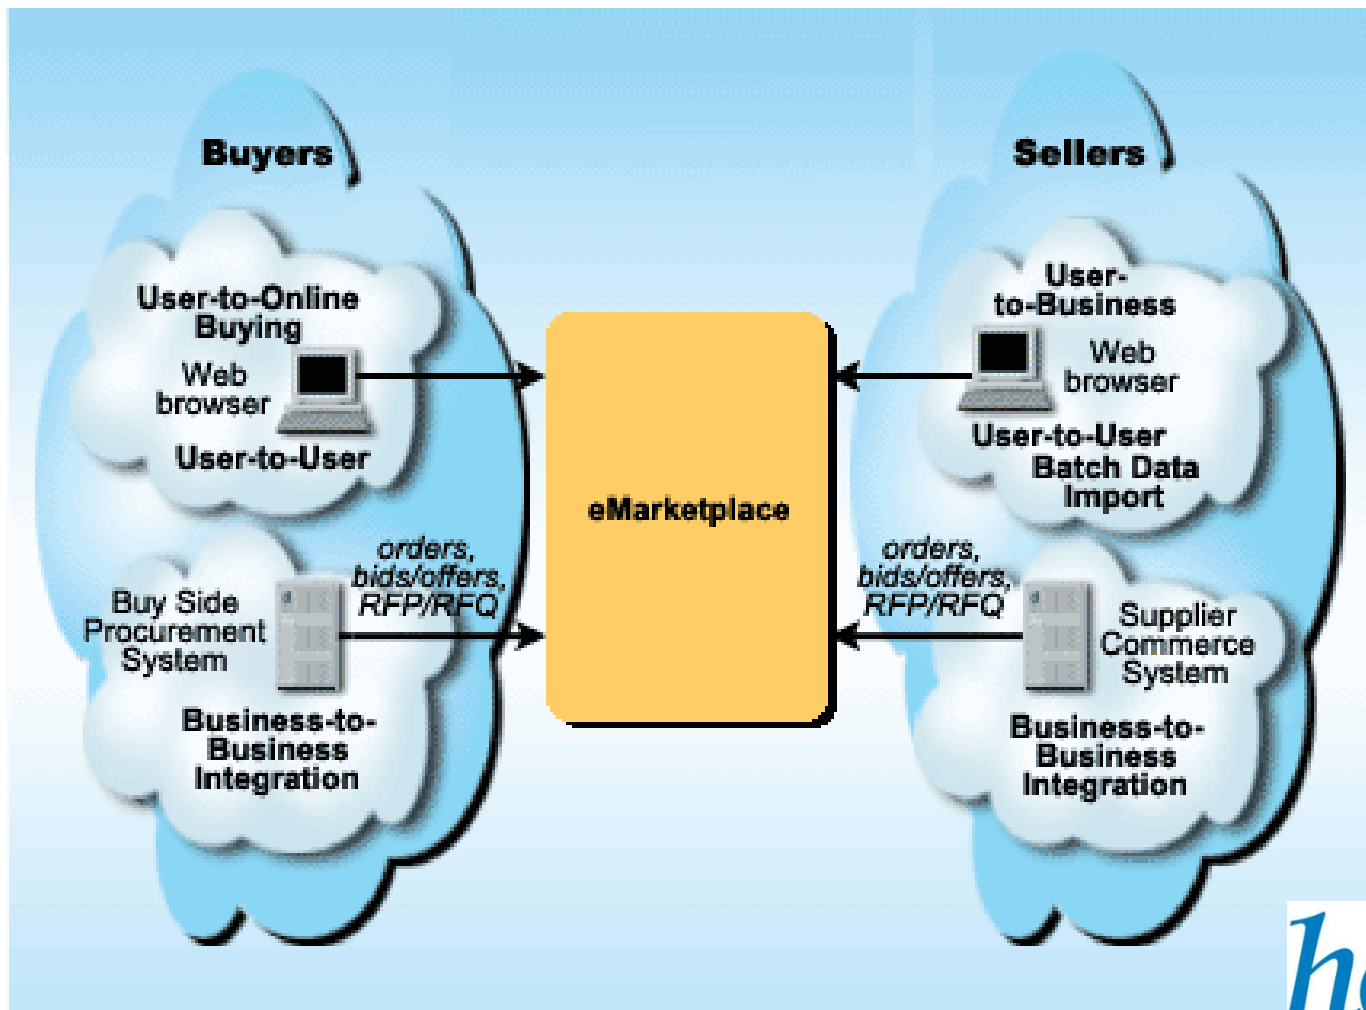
Buyers

User-to-Online Buying

Web browser

User-to-User

Buy Side Procurement System

orders, bids/offers, RFP/RFQ

Business-to-Business Integration

eMarketplace

Sellers

User-to-Business

Web browser

User-to-User Batch Data Import

orders, bids/offers, RFP/RFQ

Supplier Commerce System

Business-to-Business Integration

h